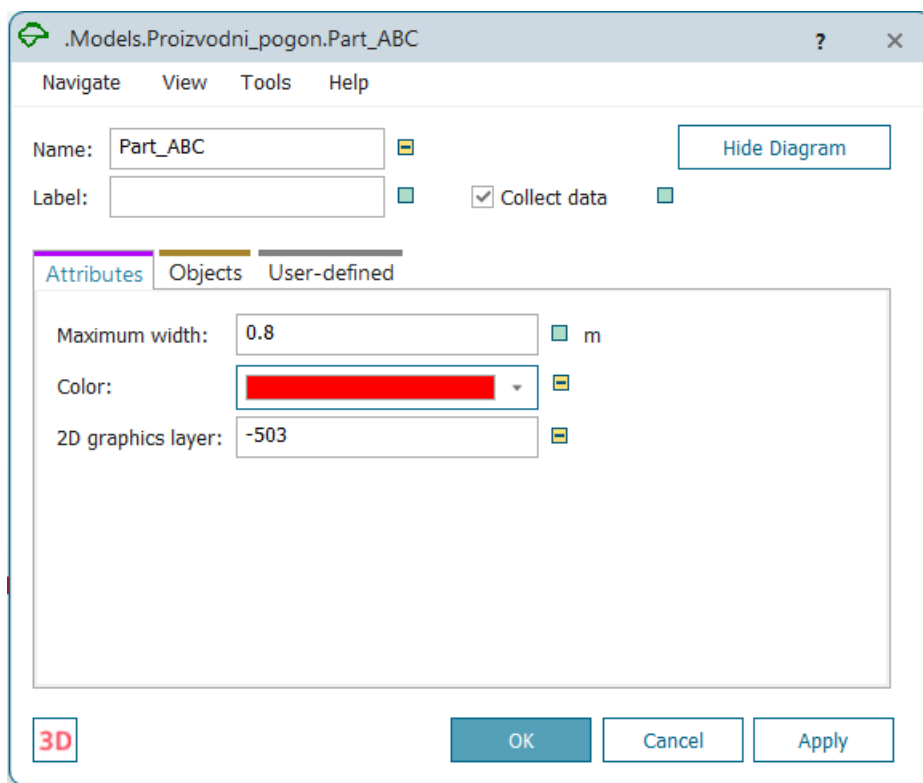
.Models.Proizvodni_pogon.Part_ABC
?
×
Navigate View Tools Help
Name: Part_ABC
Hide Diagram
Label:
Collect data
Attributes Objects User-defined
Maximum width: 0.8 m
Color:
2D graphics layer: -503
3D
OK Cancel Apply